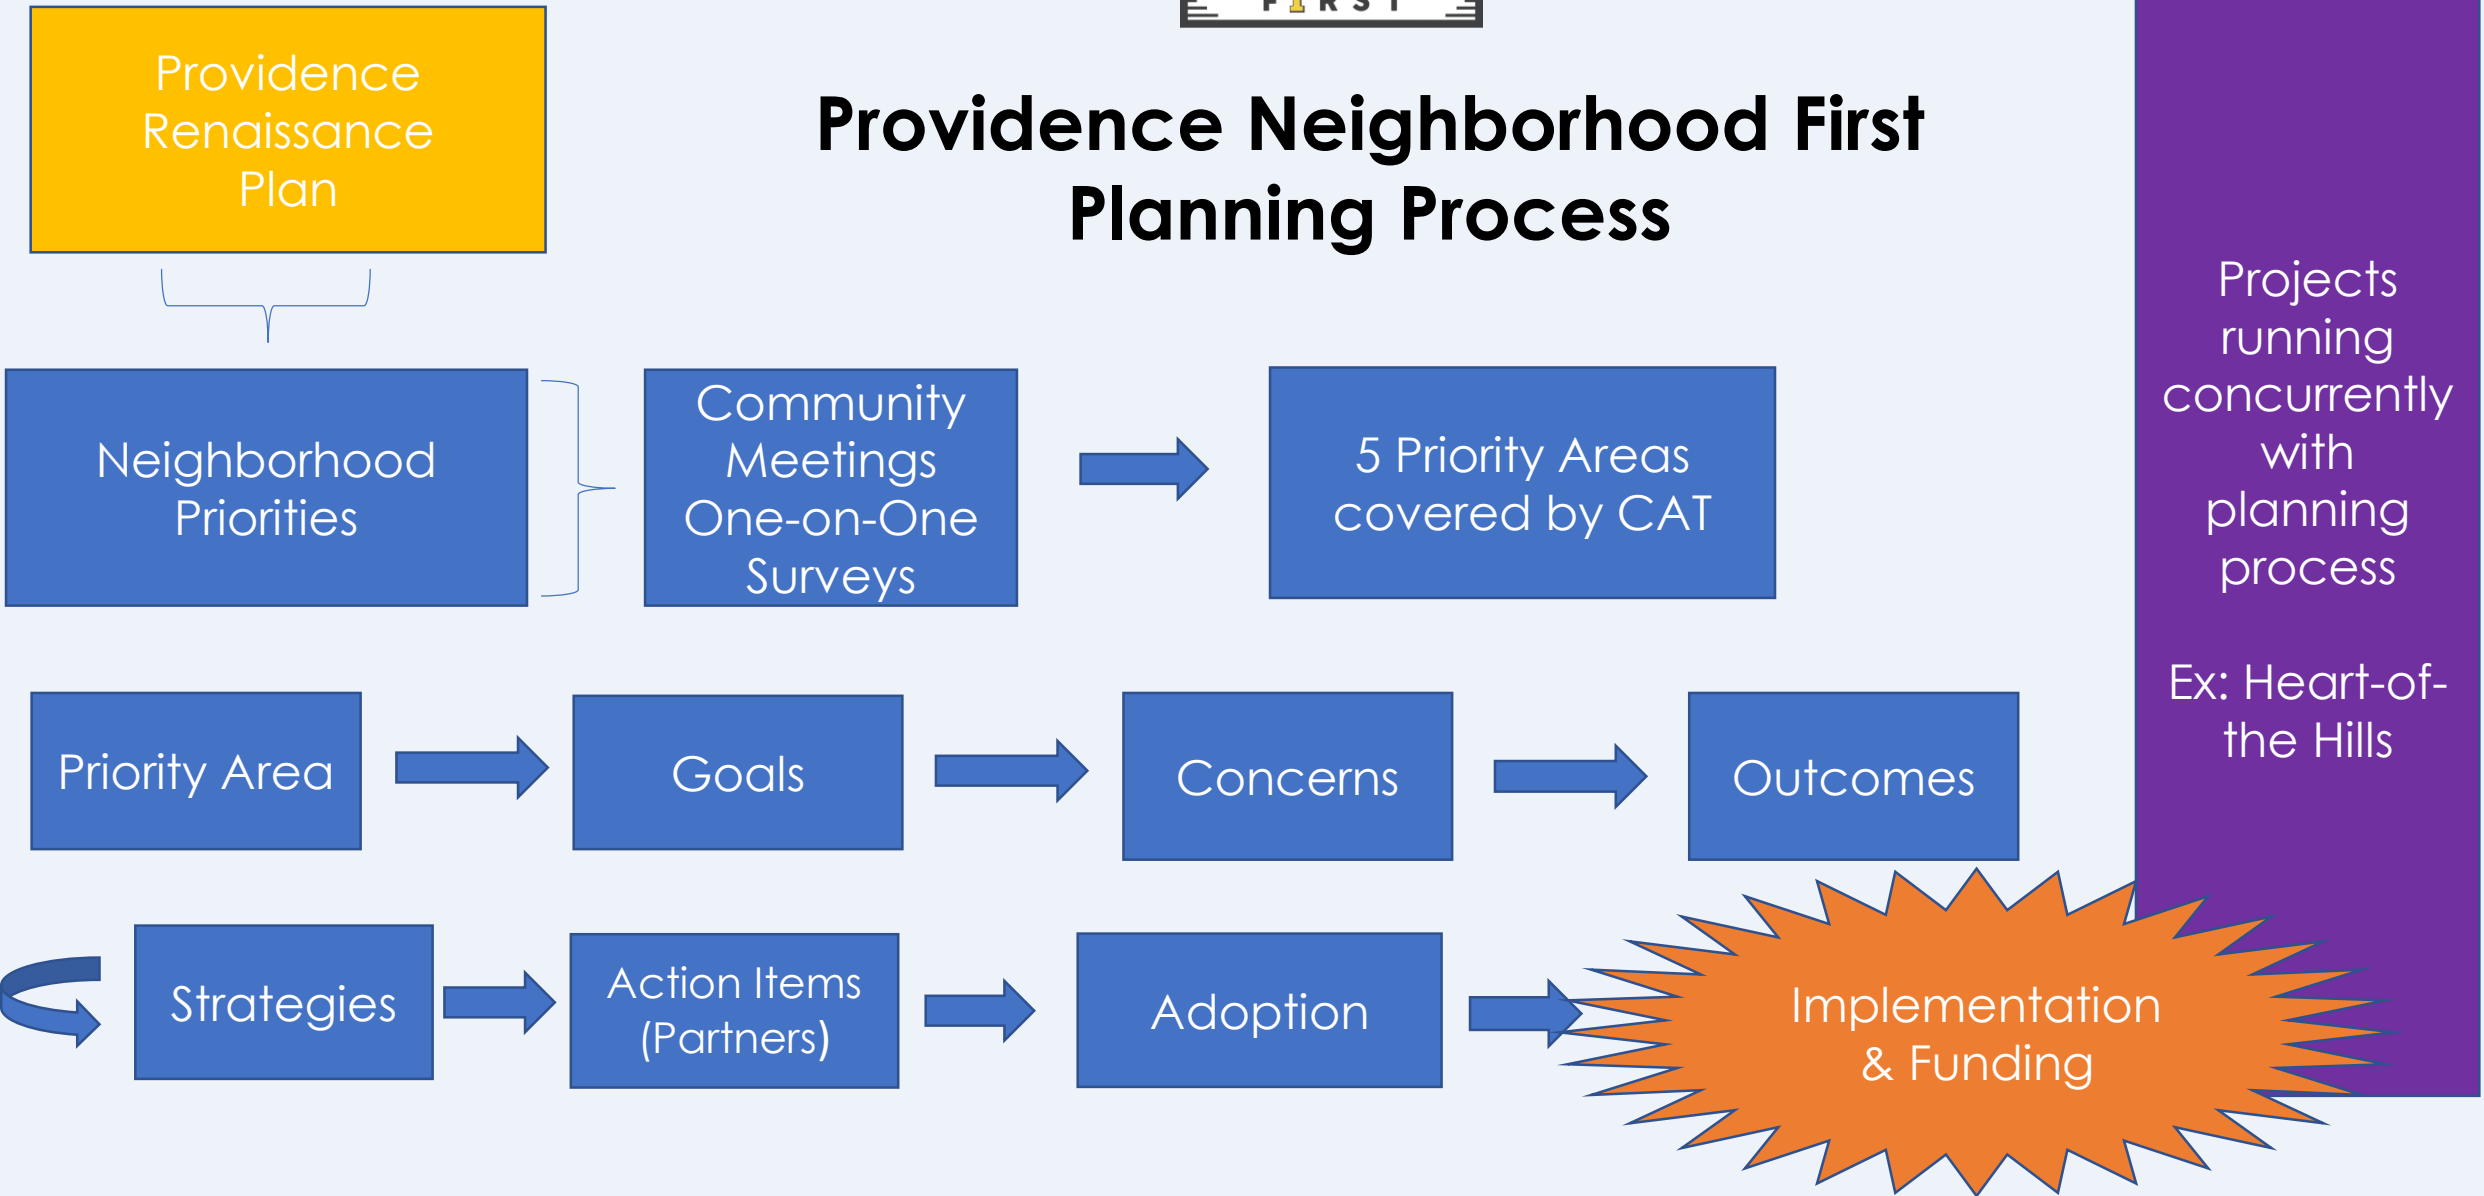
Providence Renaissance Plan

Providence Neighborhood First Planning Process

Projects running concurrently with planning process

Ex: Heart-of-the Hills

Neighborhood Priorities

Community Meetings One-on-One Surveys

5 Priority Areas covered by CAT

Priority Area

Goals

Concerns

Outcomes

Strategies

Action Items (Partners)

Adoption

Implementation & Funding